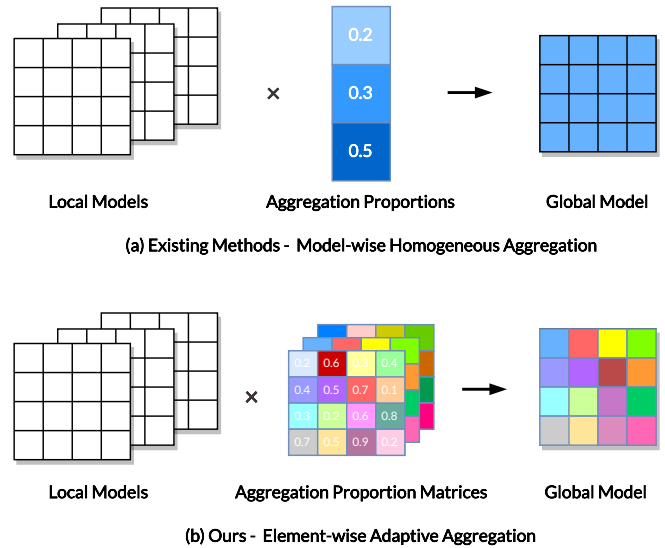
×

0.2

0.3

0.5

Local Models

Aggregation Proportions

Global Model

(a) Existing Methods - Model-wise Homogeneous Aggregation

×

| 0.2 | 0.6 | 0.3 | 0.4 |
|---|---|---|---|
| 0.4 | 0.5 | 0.7 | 0.1 |
| 0.3 | 0.2 | 0.6 | 0.8 |
| 0.7 | 0.5 | 0.9 | 0.2 |

Local Models

Aggregation Proportion Matrices

Global Model

(b) Ours - Element-wise Adaptive Aggregation